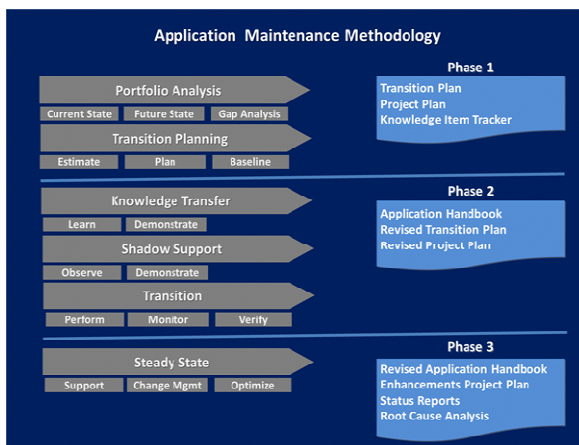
Application Maintenance Methodology

Portfolio Analysis

Current State | Future State | Gap Analysis

Transition Planning

Estimate | Plan | Baseline

Phase 1

Transition Plan
Project Plan
Knowledge Item Tracker

Knowledge Transfer

Learn | Demonstrate

Shadow Support

Observe | Demonstrate

Transition

Perform | Monitor | Verify

Phase 2

Application Handbook
Revised Transition Plan
Revised Project Plan

Steady State

Support | Change Mgmt | Optimize

Phase 3

Revised Application Handbook
Enhancements Project Plan
Status Reports
Root Cause Analysis